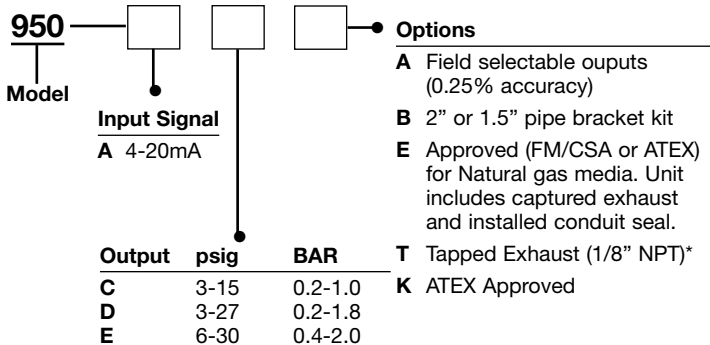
950

Model

Input Signal

A 4-20mA

| Output | psig | BAR |
|---|---|---|
| C | 3-15 | 0.2-1.0 |
| D | 3-27 | 0.2-1.8 |
| E | 6-30 | 0.4-2.0 |

Options

A Field selectable ouputs (0.25% accuracy)

B 2" or 1.5" pipe bracket kit

E Approved (FM/CSA or ATEX) for Natural gas media. Unit includes captured exhaust and installed conduit seal.

T Tapped Exhaust (1/8" NPT)*

K ATEX Approved